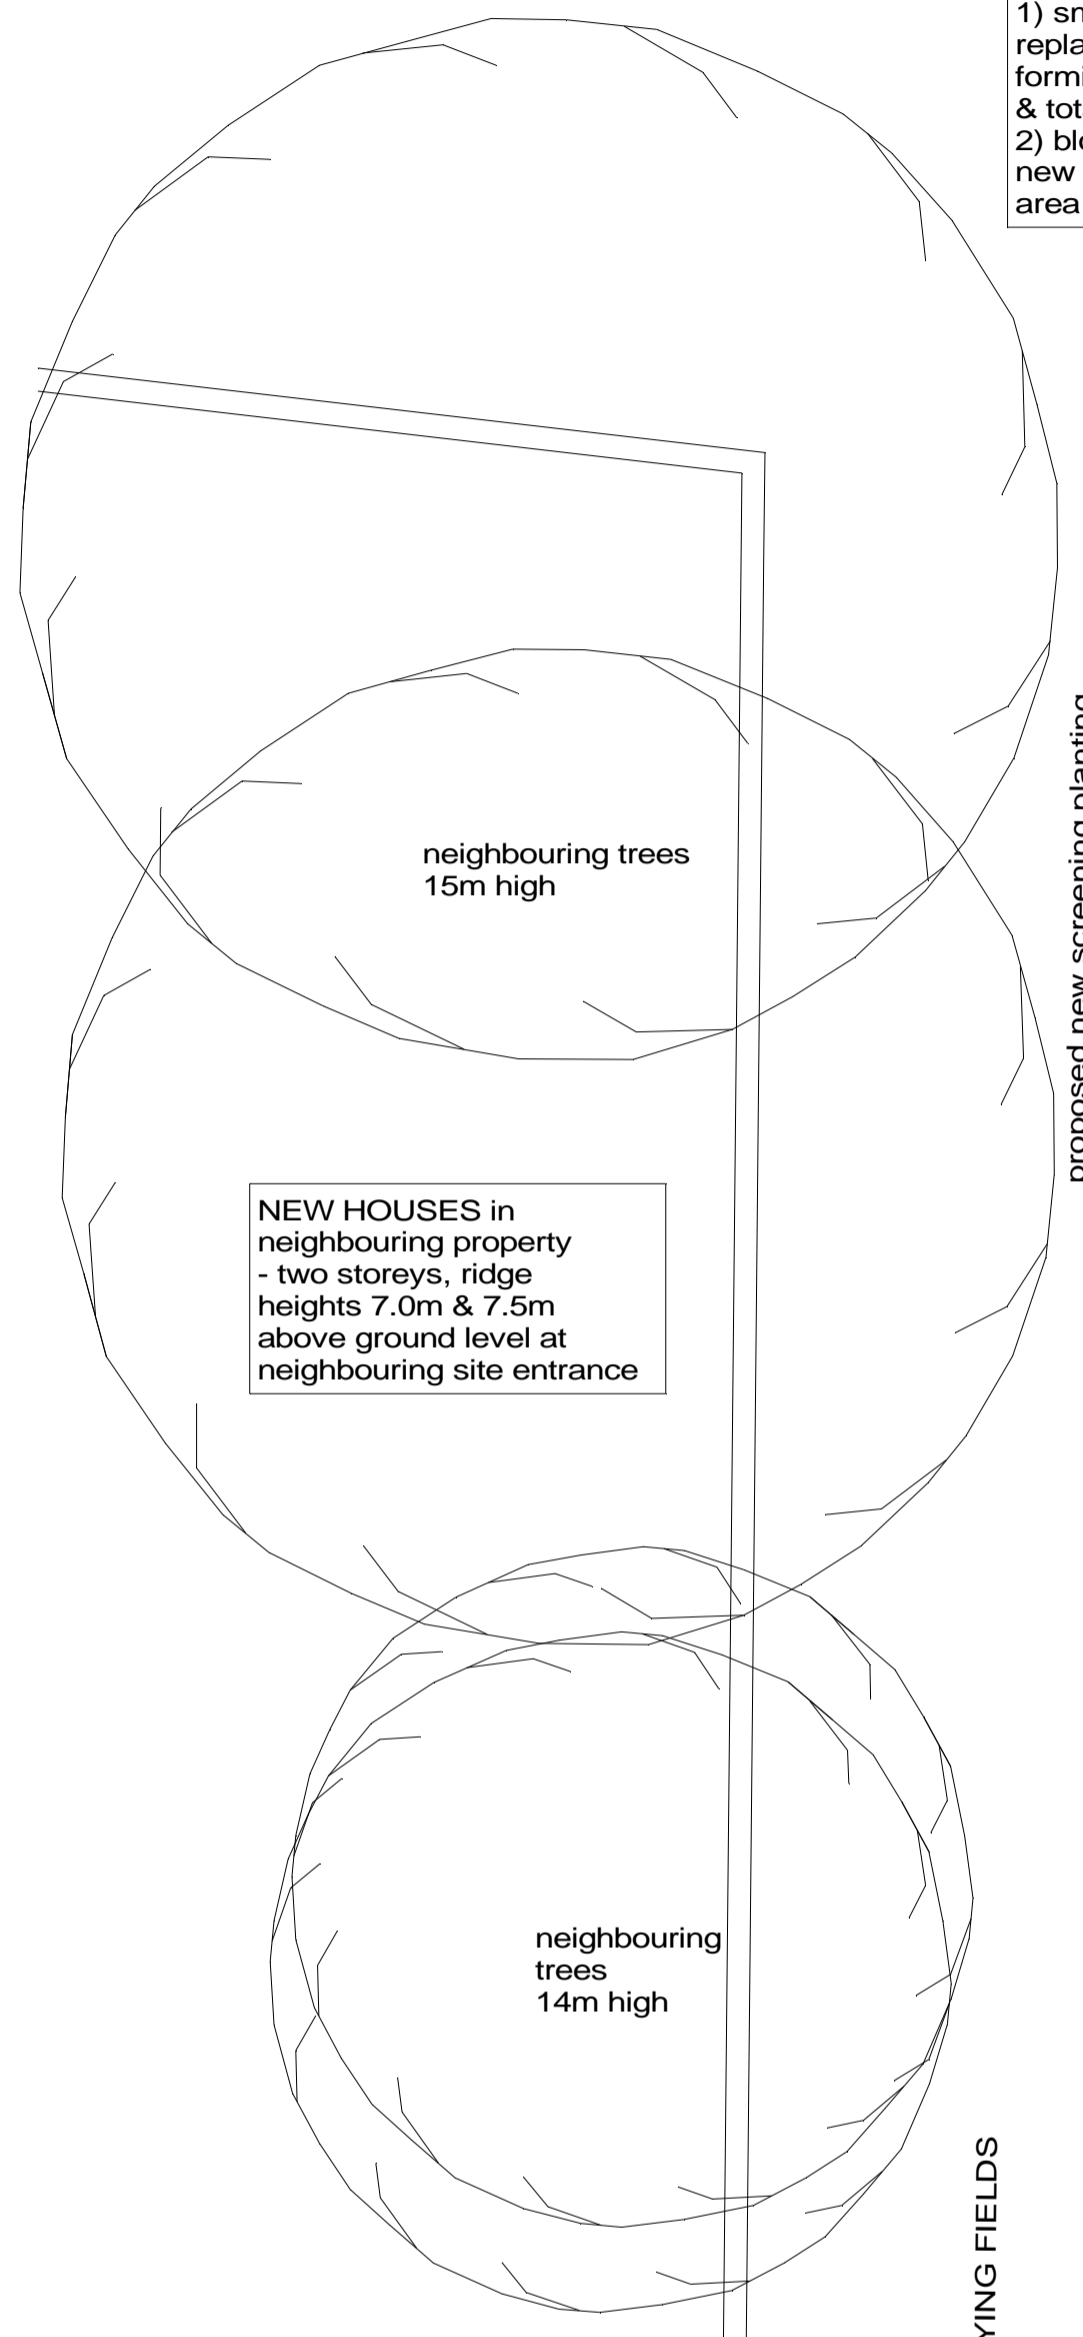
1) sm
repla
formi
& tot
2) blo
new
area

neighbouring trees
15m high

proposed new screening planting

NEW HOUSES in neighbouring property - two storeys, ridge heights 7.0m & 7.5m above ground level at neighbouring site entrance

neighbouring trees
14m high

YING FIELDS